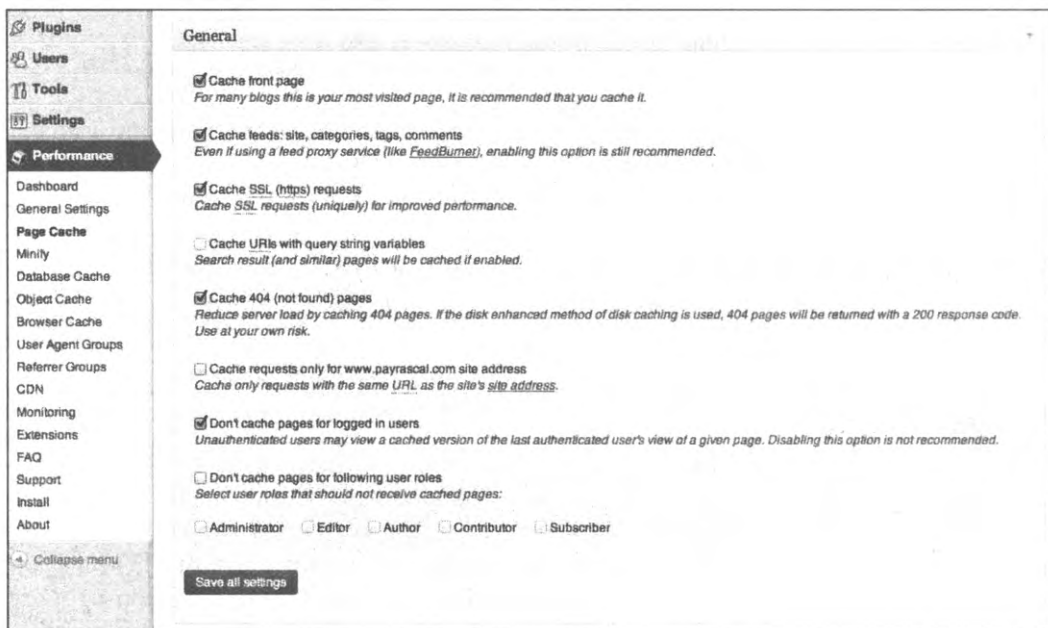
Plugins
Users
Tools
Settings
Performance
Dashboard
General Settings
Page Cache
Minify
Database Cache
Object Cache
Browser Cache
User Agent Groups
Referrer Groups
CDN
Monitoring
Extensions
FAQ
Support
Install
About
Collapse menu

General

Cache front page
For many blogs this is your most visited page, it is recommended that you cache it.

Cache feeds: site, categories, tags, comments
Even if using a feed proxy service (like FeedBurner), enabling this option is still recommended.

Cache SSL (https) requests
Cache SSL requests (uniquely) for improved performance.

Cache URIs with query string variables
Search result (and similar) pages will be cached if enabled.

Cache 404 (not found) pages
Reduce server load by caching 404 pages. If the disk enhanced method of disk caching is used, 404 pages will be returned with a 200 response code. Use at your own risk.

Cache requests only for www.payrascal.com site address
Cache only requests with the same URL as the site's site address.

Don't cache pages for logged in users
Unauthenticated users may view a cached version of the last authenticated user's view of a given page. Disabling this option is not recommended.

Don't cache pages for following user roles
Select user roles that should not receive cached pages:

Administrator Editor Author Contributor Subscriber

Save all settings